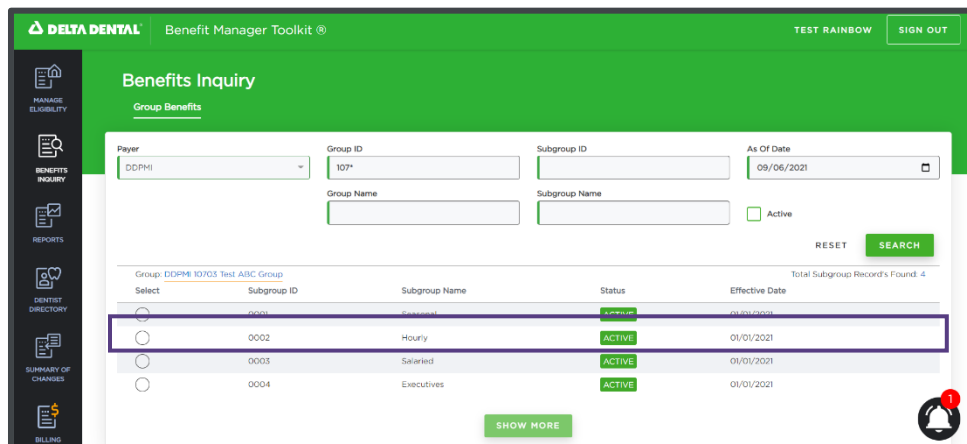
DELTA DENTAL | Benefit Manager Toolkit ®

TEST RAINBOW

SIGN OUT

MANAGE ELIGIBILITY

BENEFITS INQUIRY

REPORTS

DENTIST DIRECTORY

SUMMARY OF CHANGES

BILLING

Benefits Inquiry

Group Benefits

Payer
DDPMI

Group ID
107*

Subgroup ID

As Of Date
09/06/2021

Group Name

Subgroup Name

Active

RESET

SEARCH

Group: DDPMI 10703 Test ABC Group

Total Subgroup Record's Found: 4

| Select | Subgroup ID | Subgroup Name | Status | Effective Date |
|---|---|---|---|---|
| | 0001 | Seasonal | ACTIVE | 01/01/2021 |
| | 0002 | Hourly | ACTIVE | 01/01/2021 |
| | 0003 | Salaried | ACTIVE | 01/01/2021 |
| | 0004 | Executives | ACTIVE | 01/01/2021 |

SHOW MORE

1